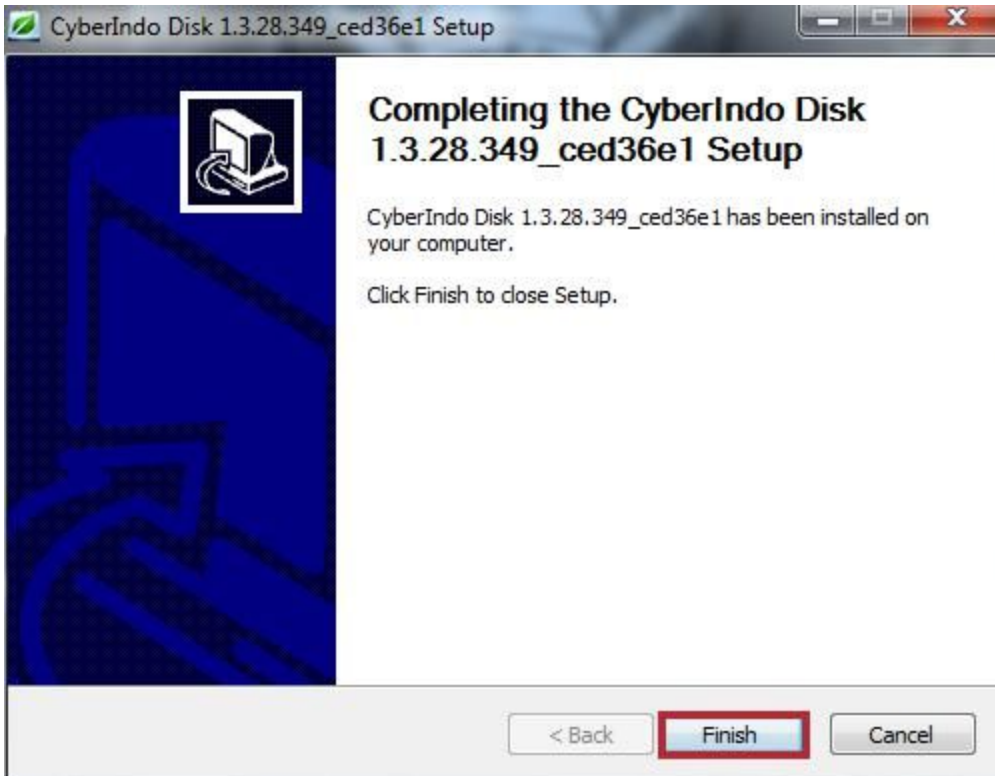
CyberIndo Disk 1.3.28.349_ced36e1 Setup

Completing the CyberIndo Disk 1.3.28.349_ced36e1 Setup

CyberIndo Disk 1.3.28.349_ced36e1 has been installed on your computer.

Click Finish to close Setup.

< Back
Finish
Cancel